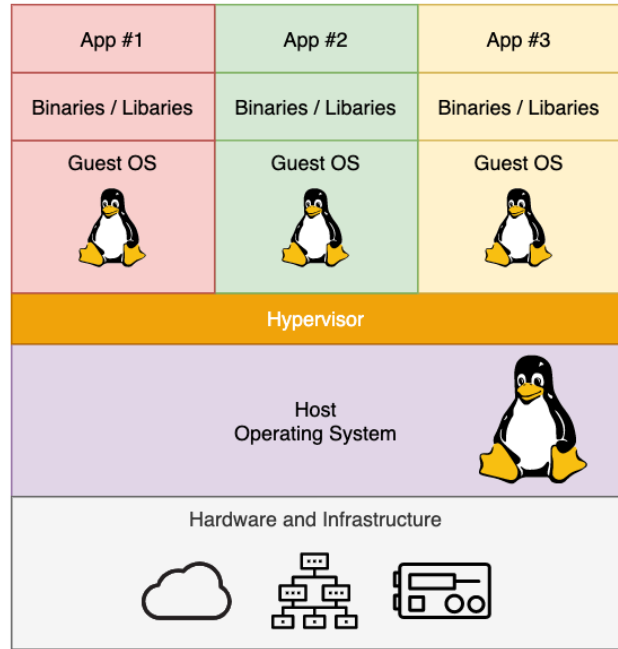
| App #1 | App #2 | App #3 |
|---|---|---|
| Binaries / Libaries | Binaries / Libaries | Binaries / Libaries |
| Guest OS | Guest OS | Guest OS |

Hypervisor

Host
Operating System

Hardware and Infrastructure